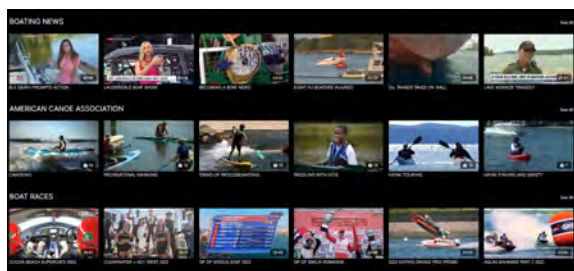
BOATING NEWS

See All

NJ DEATH PROMPTS ACTION

LAUDERDALE BOAT SHOW

BECOMING A BOAT NERD

EIGHT NJ BOATERS INJURED

OIL TANKER TAKES ON WALL

LAKE MONROE TRAGEDY

AMERICAN CANOE ASSOCIATION

See All

CANOEING

RECREATIONAL KAYAKING

STAND UP PADDLEBOARDING

PADDLING WITH VOICE

KAYAK TOURING

KAYAK FISHING AND SAFETY

BOAT RACES

See All

COCOA BEACH SUPERCATS 2022

CLEARWATER + KEY WEST 2022

OP OF NICOLLS EAST 2022

OP OF EMILIA ROMAGNA

2023 EUPHIS GRAND PRIX FROME

AQUA BAHAMAS PART 2 2022